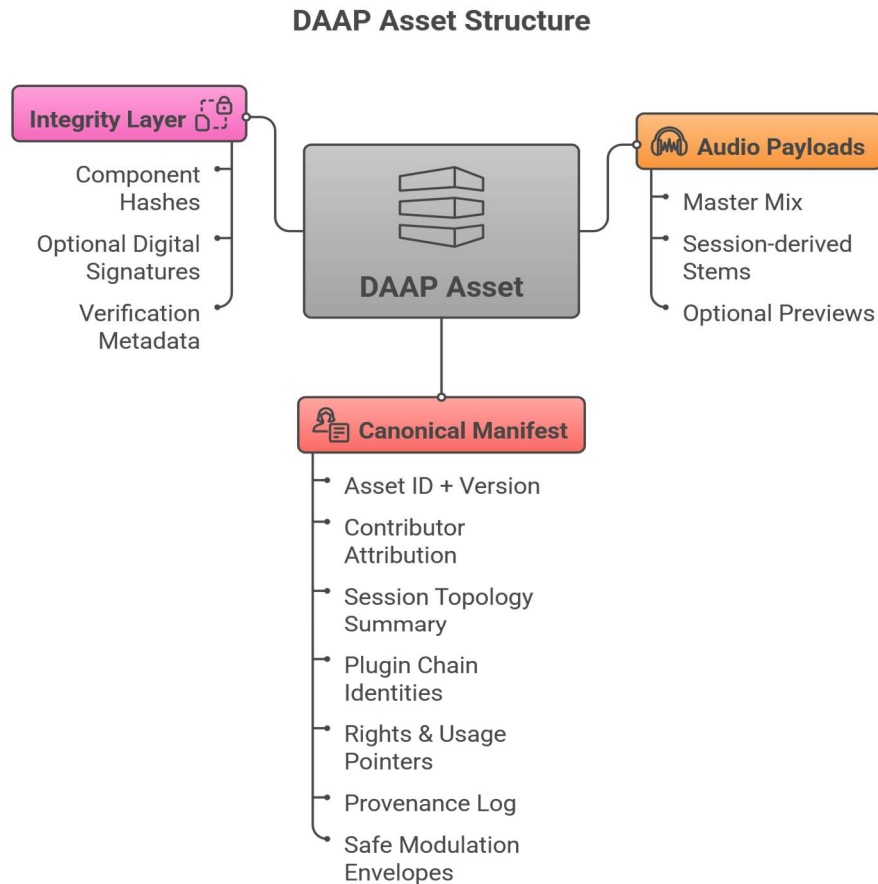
DAAP Asset Structure

Integrity Layer

Component Hashes

Optional Digital Signatures

Verification Metadata

DAAP Asset

Audio Payloads

Master Mix

Session-derived Stems

Optional Previews

Canonical Manifest

Asset ID + Version

Contributor Attribution

Session Topology Summary

Plugin Chain Identities

Rights & Usage Pointers

Provenance Log

Safe Modulation Envelopes